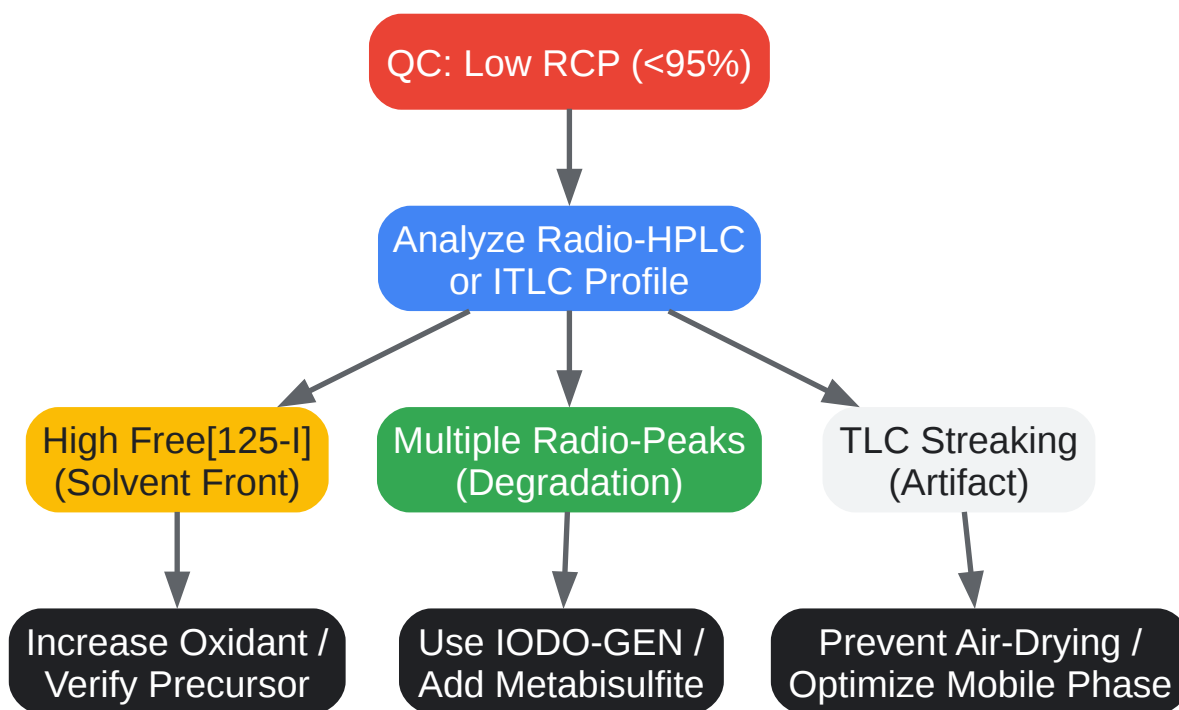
QC: Low RCP (<95%)

Analyze Radio-HPLC or ITLC Profile

High Free[125-I] (Solvent Front)

Multiple Radio-Peaks (Degradation)

TLC Streaking (Artifact)

Increase Oxidant / Verify Precursor

Use IODO-GEN / Add Metabisulfite

Prevent Air-Drying / Optimize Mobile Phase